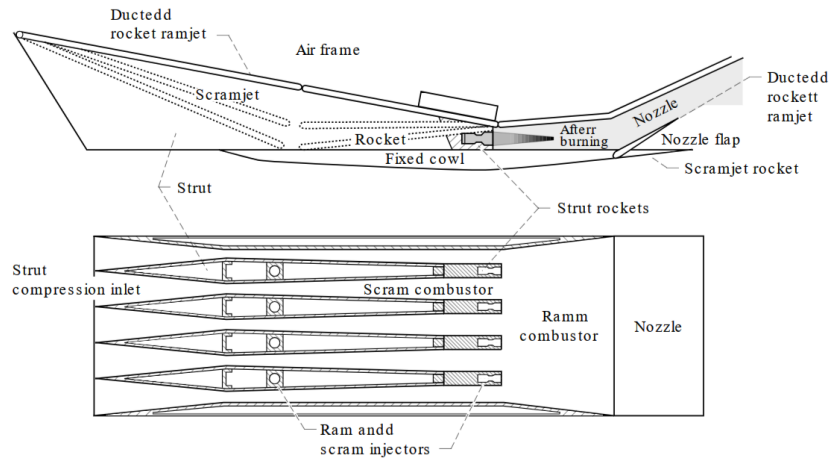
Ductedd rocket ramjet

Air frame

Scramjet

Rocket

Afterr burning

Nozzle

Ductedd rockett ramjet

Nozzle flap

Fixed cowl

Scramjet rocket

Strut

Strut rockets

Strut compression inlet

Scram combustor

Ramm combustor

Nozzle

Ram andd scram injectors